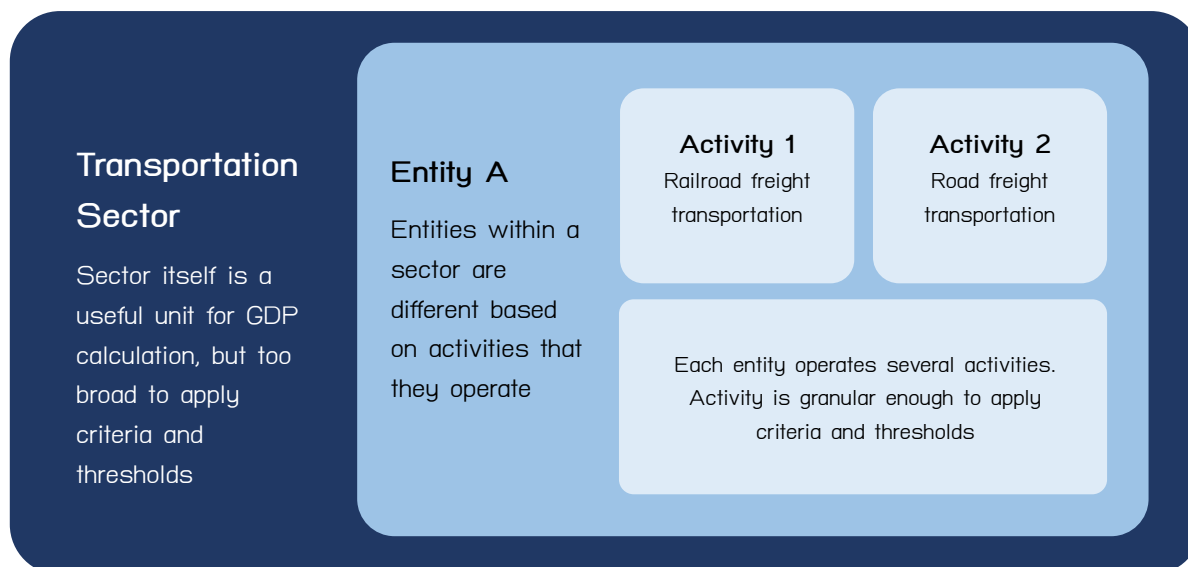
Transportation Sector

Sector itself is a useful unit for GDP calculation, but too broad to apply criteria and thresholds

Entity A

Entities within a sector are different based on activities that they operate

Activity 1
Railroad freight transportation

Activity 2
Road freight transportation

Each entity operates several activities. Activity is granular enough to apply criteria and thresholds